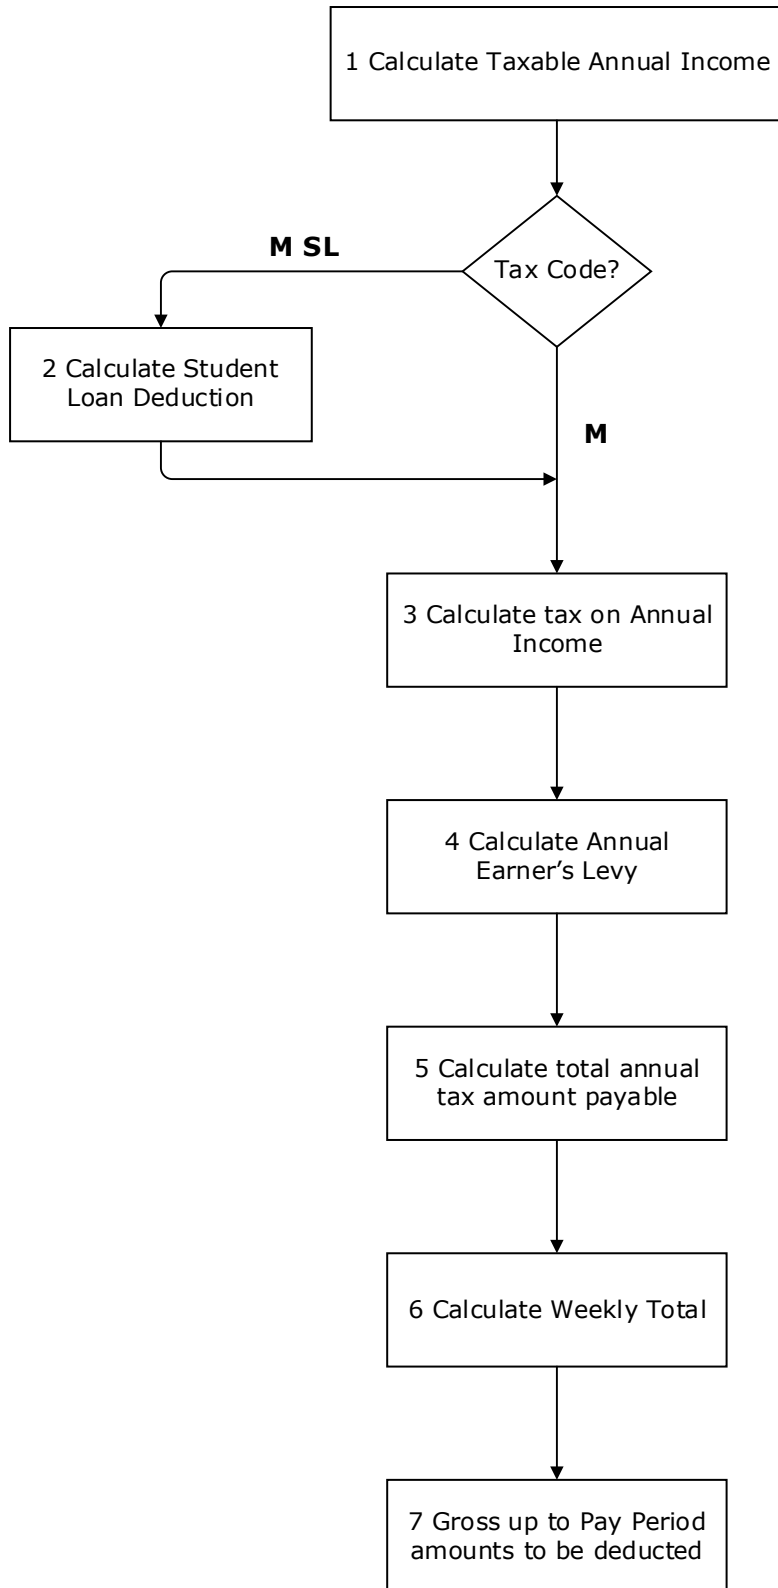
1 Calculate Taxable Annual Income

Tax Code?

M SL

2 Calculate Student Loan Deduction

M

3 Calculate tax on Annual Income

4 Calculate Annual Earner’s Levy

5 Calculate total annual tax amount payable

6 Calculate Weekly Total

7 Gross up to Pay Period amounts to be deducted